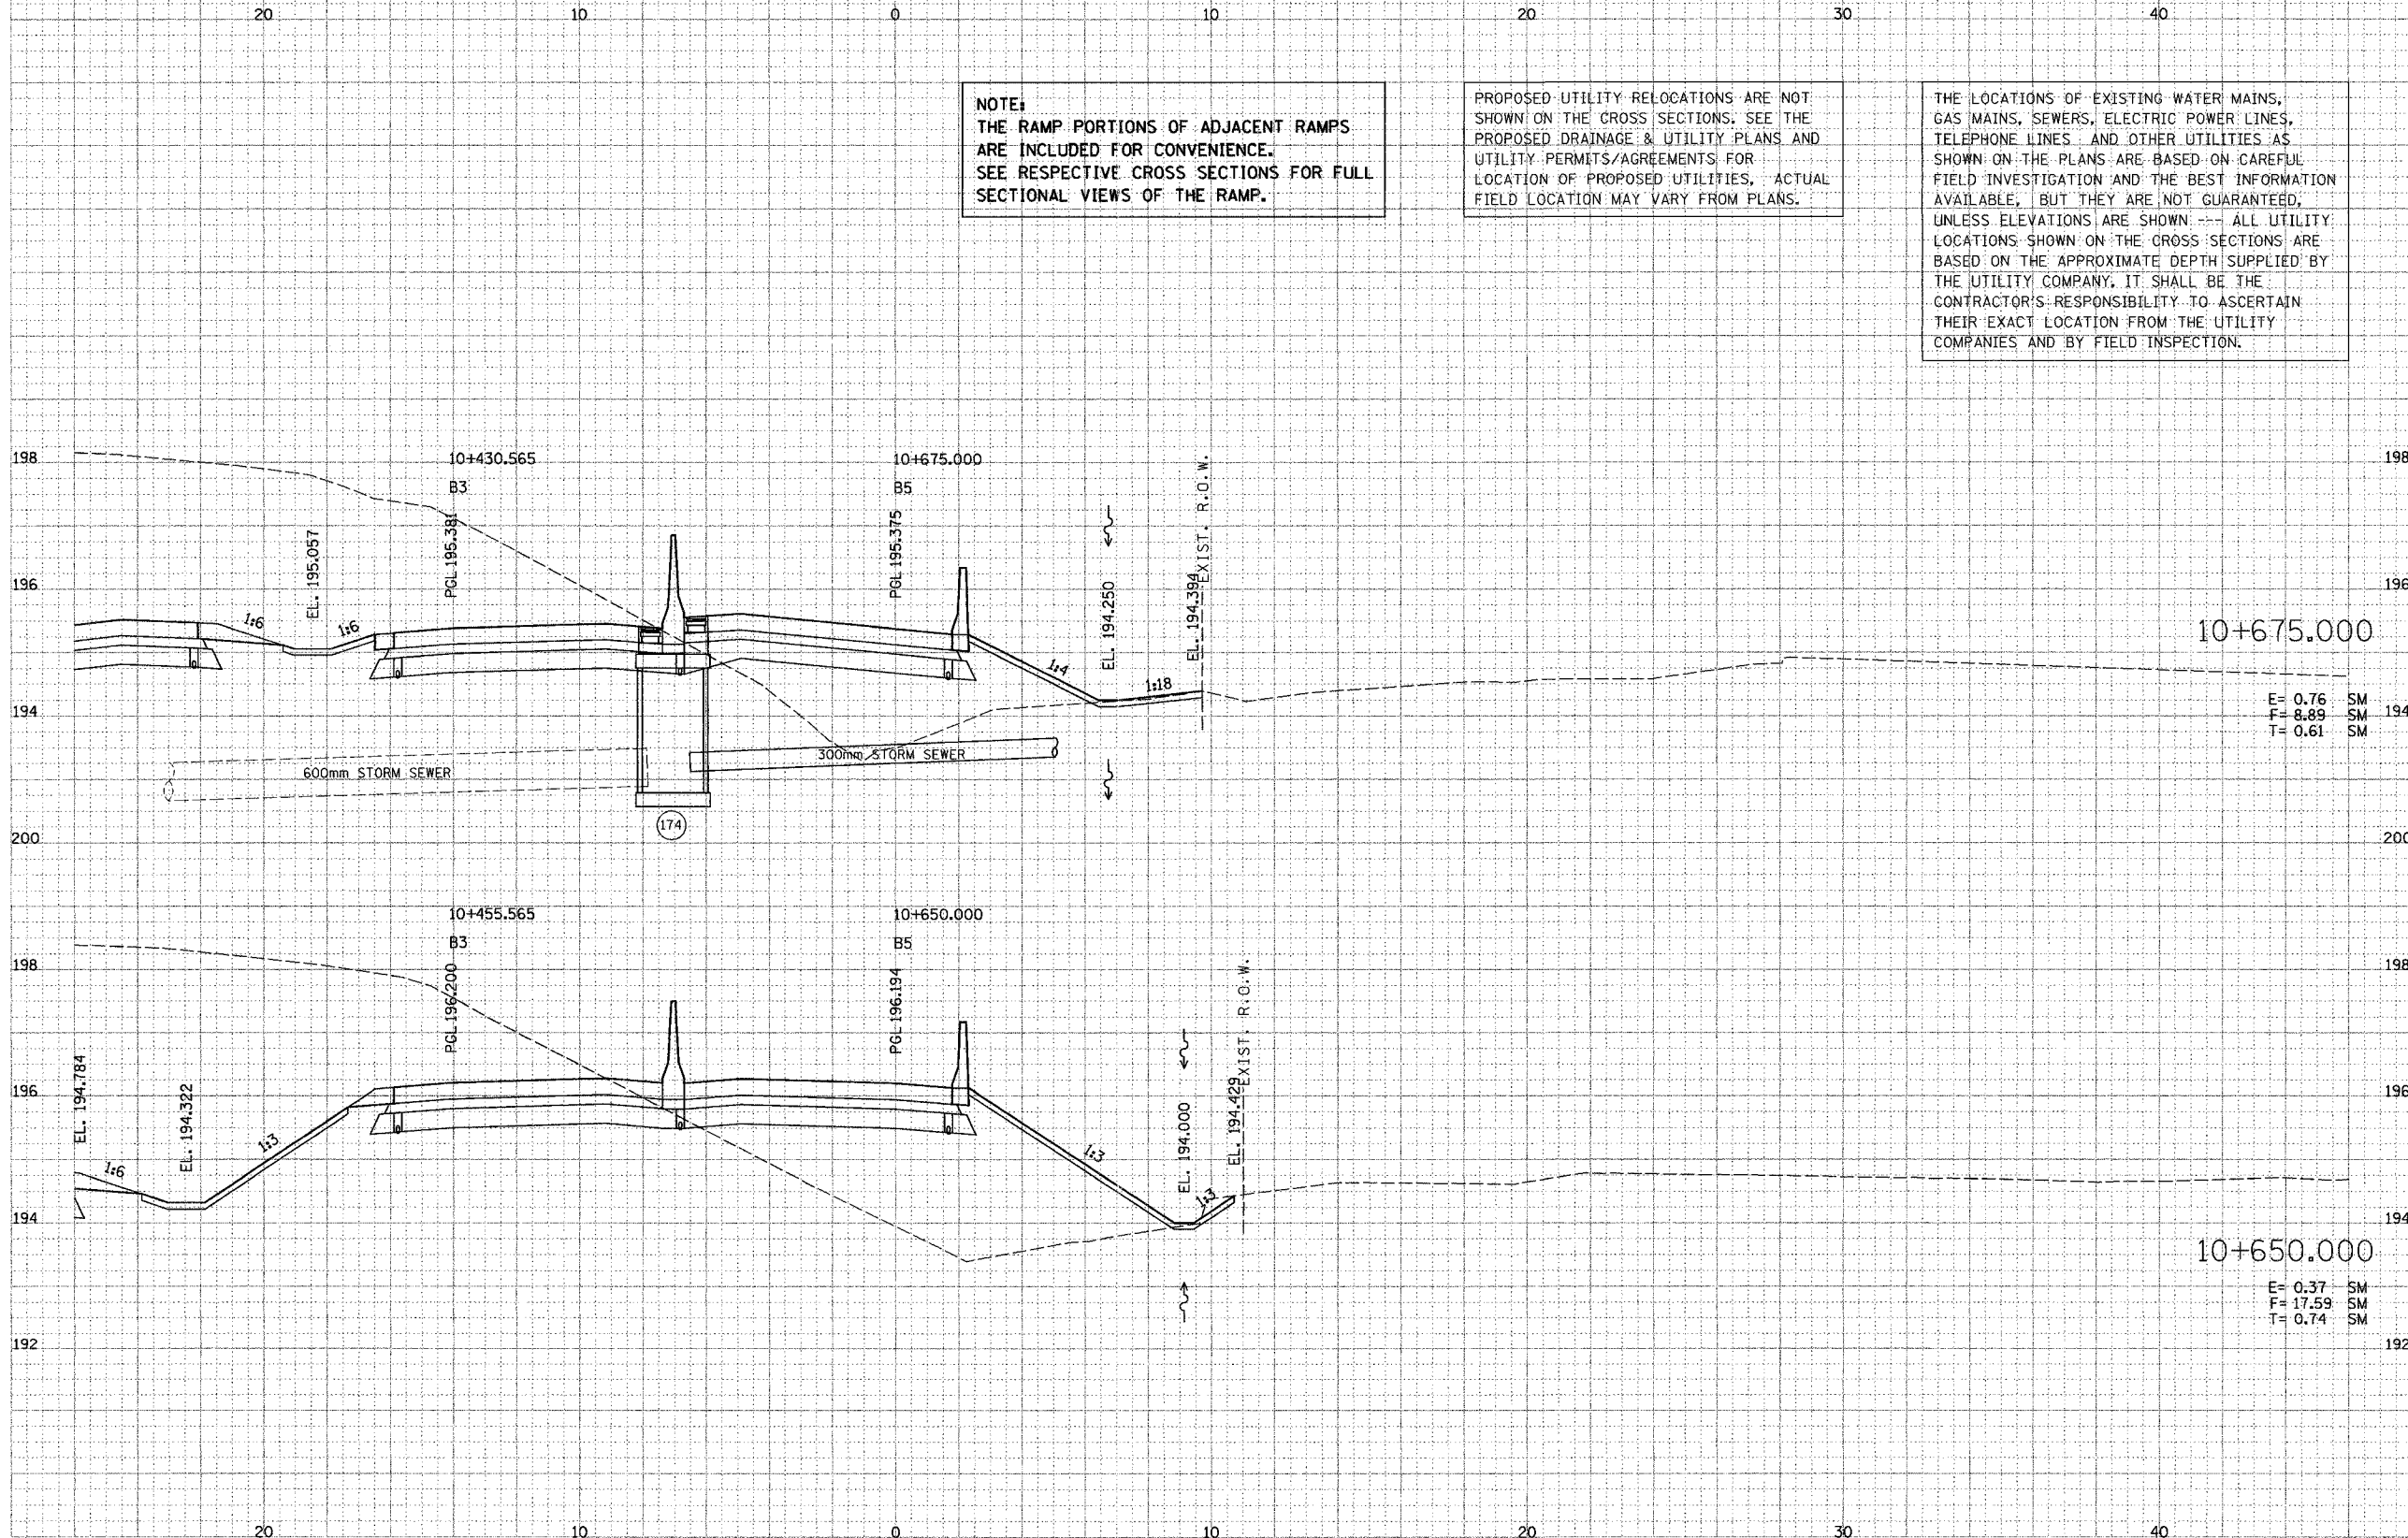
20 10 0 10 20 30 40

NOTE:
THE RAMP PORTIONS OF ADJACENT RAMPS ARE INCLUDED FOR CONVENIENCE.
SEE RESPECTIVE CROSS SECTIONS FOR FULL SECTIONAL VIEWS OF THE RAMP.

PROPOSED UTILITY RELOCATIONS ARE NOT SHOWN ON THE CROSS SECTIONS. SEE THE PROPOSED DRAINAGE & UTILITY PLANS AND UTILITY PERMITS/AGREEMENTS FOR LOCATION OF PROPOSED UTILITIES. ACTUAL FIELD LOCATION MAY VARY FROM PLANS.

THE LOCATIONS OF EXISTING WATER MAINS, GAS MAINS, SEWERS, ELECTRIC POWER LINES, TELEPHONE LINES AND OTHER UTILITIES AS SHOWN ON THE PLANS ARE BASED ON CAREFUL FIELD INVESTIGATION AND THE BEST INFORMATION AVAILABLE, BUT THEY ARE NOT GUARANTEED. UNLESS ELEVATIONS ARE SHOWN --- ALL UTILITY LOCATIONS SHOWN ON THE CROSS SECTIONS ARE BASED ON THE APPROXIMATE DEPTH SUPPLIED BY THE UTILITY COMPANY. IT SHALL BE THE CONTRACTOR'S RESPONSIBILITY TO ASCERTAIN THEIR EXACT LOCATION FROM THE UTILITY COMPANIES AND BY FIELD INSPECTION.

198 198
10+430.565
B3
10+675.000
B5
EXIST. R.O.W.
196 196
EL. 195.057
PGL 195.381
PGL 195.375
EL. 194.250
EL. 194.394
1:6
1:6
1:4
1:18
10+675.000
194 194
E= 0.76 SM
F= 8.89 SM
T= 0.61 SM
300mm STORM SEWER
600mm STORM SEWER
174
200 200

10+455.565
B3
10+650.000
B5
198 198
PGL 196.200
PGL 196.194
EXIST. R.O.W.
196 196
EL. 194.784
EL. 194.322
1:6
1:3
1:3
EL. 194.000
EL. 194.429
1:3
194 194
10+650.000
E= 0.37 SM
F= 17.59 SM
T= 0.74 SM
192 192

20 10 0 10 20 30 40